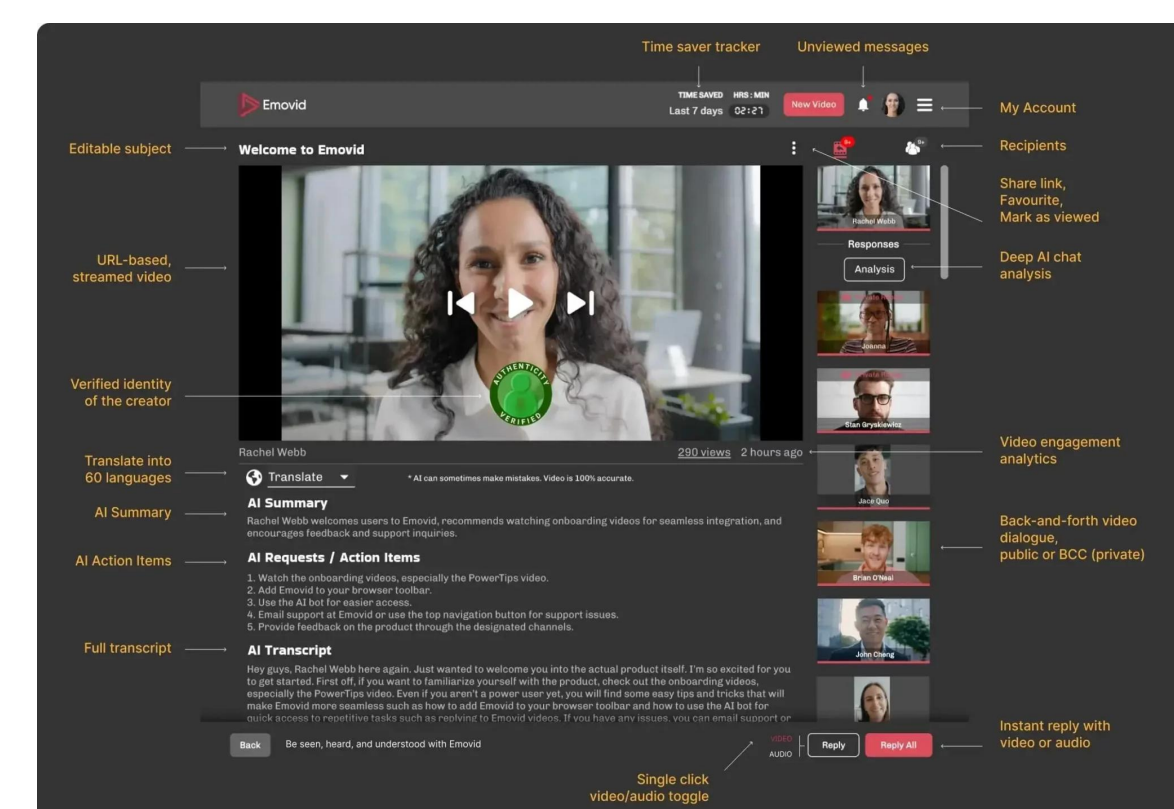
Time saver tracker

Unviewed messages

Emovid

TIME SAVED HRS : MIN
Last 7 days 02:27

New Video

My Account

Editable subject

Welcome to Emovid

Recipients

Share link,
Favourite,
Mark as viewed

Rachel Webb

Responses

Analysis

Deep AI chat analysis

URL-based, streamed video

Joanna

Stan Gryskiewicz

Verified identity of the creator

AUTHENTICITY VERIFIED

Rachel Webb

290 views 2 hours ago

Video engagement analytics

Translate into 60 languages

Translate

* AI can sometimes make mistakes. Video is 100% accurate.

Jace Quo

AI Summary

AI Summary

Rachel Webb welcomes users to Emovid, recommends watching onboarding videos for seamless integration, and encourages feedback and support inquiries.

Back-and-forth video dialogue,
public or BCC (private)

AI Action Items

AI Requests / Action Items

1. Watch the onboarding videos, especially the PowerTips video.
2. Add Emovid to your browser toolbar.
3. Use the AI bot for easier access.
4. Email support at Emovid or use the top navigation button for support issues.
5. Provide feedback on the product through the designated channels.

Brian O'Neal

John Cheng

Full transcript

AI Transcript

Hey guys, Rachel Webb here again. Just wanted to welcome you into the actual product itself. I'm so excited for you to get started. First off, if you want to familiarize yourself with the onboarding videos, especially the PowerTips video. Even if you aren't a power user yet, you will find some easy tips and tricks that will make Emovid more seamless such as how to add Emovid to your browser toolbar and how to use the AI bot for quick access to repetitive tasks such as replying to Emovid videos. If you have any issues, you can email support or

Back

Be seen, heard, and understood with Emovid

VIDEO
AUDIO

Reply

Reply All

Instant reply with video or audio

Single click video/audio toggle